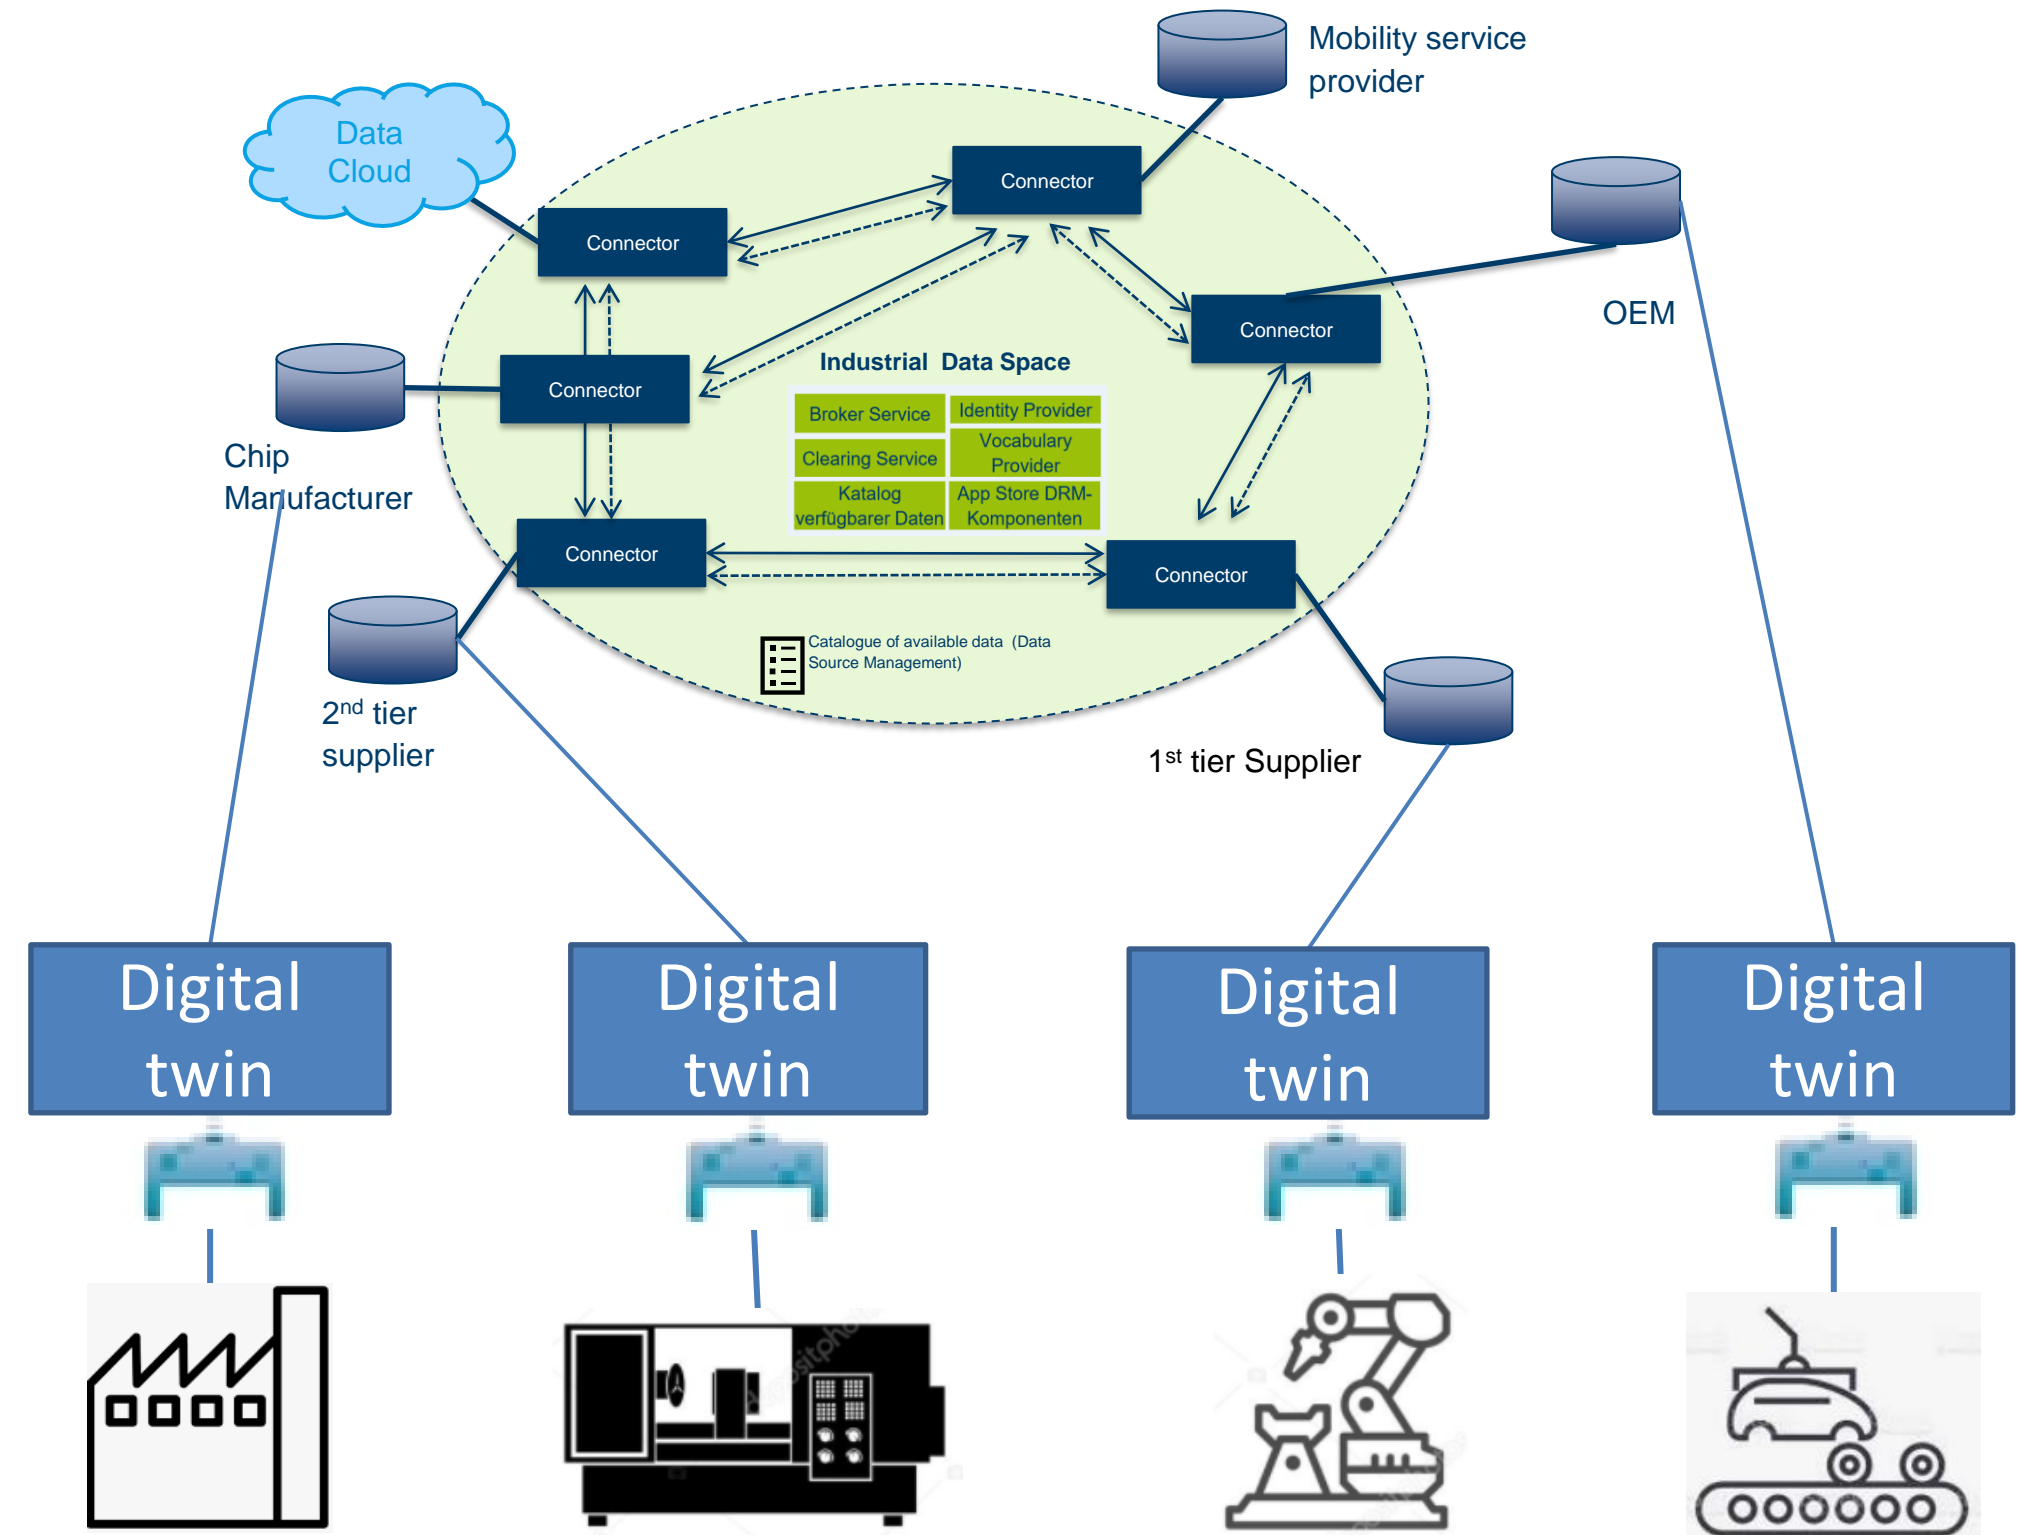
Mobility service provider

Data Cloud

Connector

Connector

OEM

Connector

Connector

Industrial Data Space

| Broker Service | Identity Provider |
|---|---|
| Clearing Service | Vocabulary Provider |
| Katalog verfügbarer Daten | App Store DRM-Komponenten |

Chip Manufacturer

Connector

Connector

Catalogue of available data (Data Source Management)

$2^{nd}$ tier supplier

$1^{st}$ tier Supplier

Digital twin

Digital twin

Digital twin

Digital twin